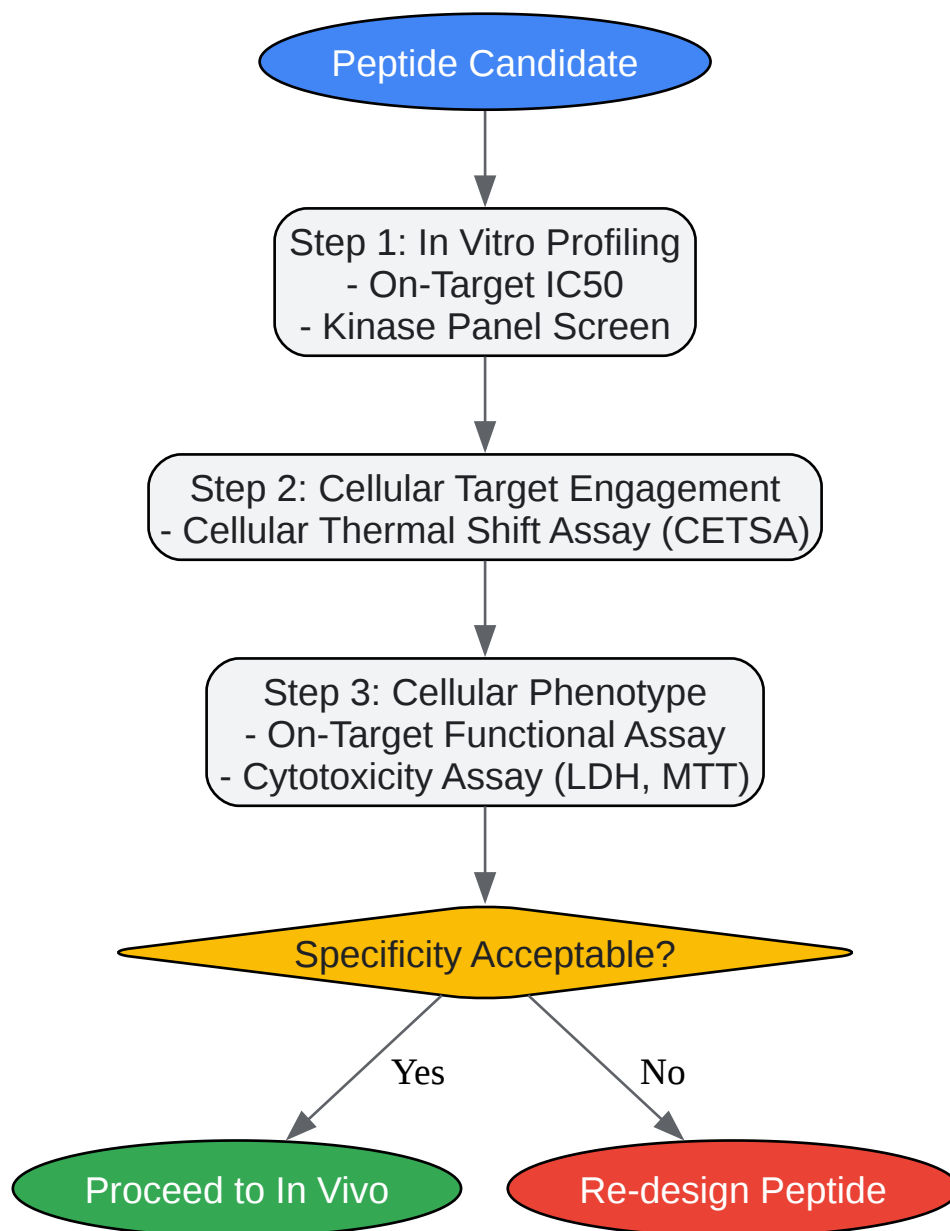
Peptide Candidate

Step 1: In Vitro Profiling
- On-Target IC50
- Kinase Panel Screen

Step 2: Cellular Target Engagement
- Cellular Thermal Shift Assay (CETSA)

Step 3: Cellular Phenotype
- On-Target Functional Assay
- Cytotoxicity Assay (LDH, MTT)

Specificity Acceptable?

Yes

No

Proceed to In Vivo

Re-design Peptide